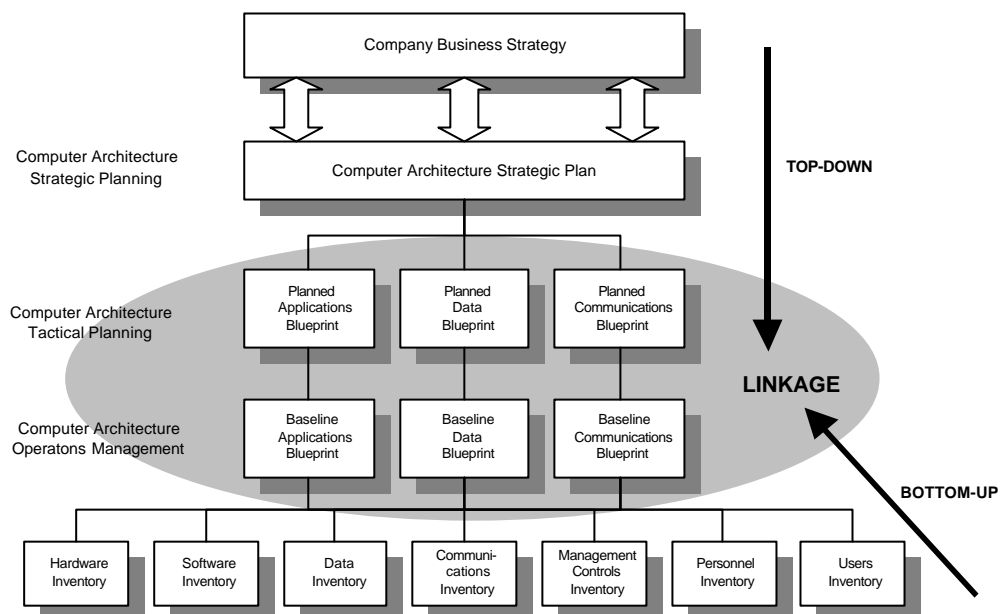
Company Business Strategy

Computer Architecture Strategic Planning

Computer Architecture Strategic Plan

TOP-DOWN

Computer Architecture Tactical Planning

Planned Applications Blueprint

Planned Data Blueprint

Planned Communications Blueprint

LINKAGE

Computer Architecture Operatons Management

Baseline Applications Blueprint

Baseline Data Blueprint

Baseline Communications Blueprint

BOTTOM-UP

Hardware Inventory

Software Inventory

Data Inventory

Communications Inventory

Management Controls Inventory

Personnel Inventory

Users Inventory